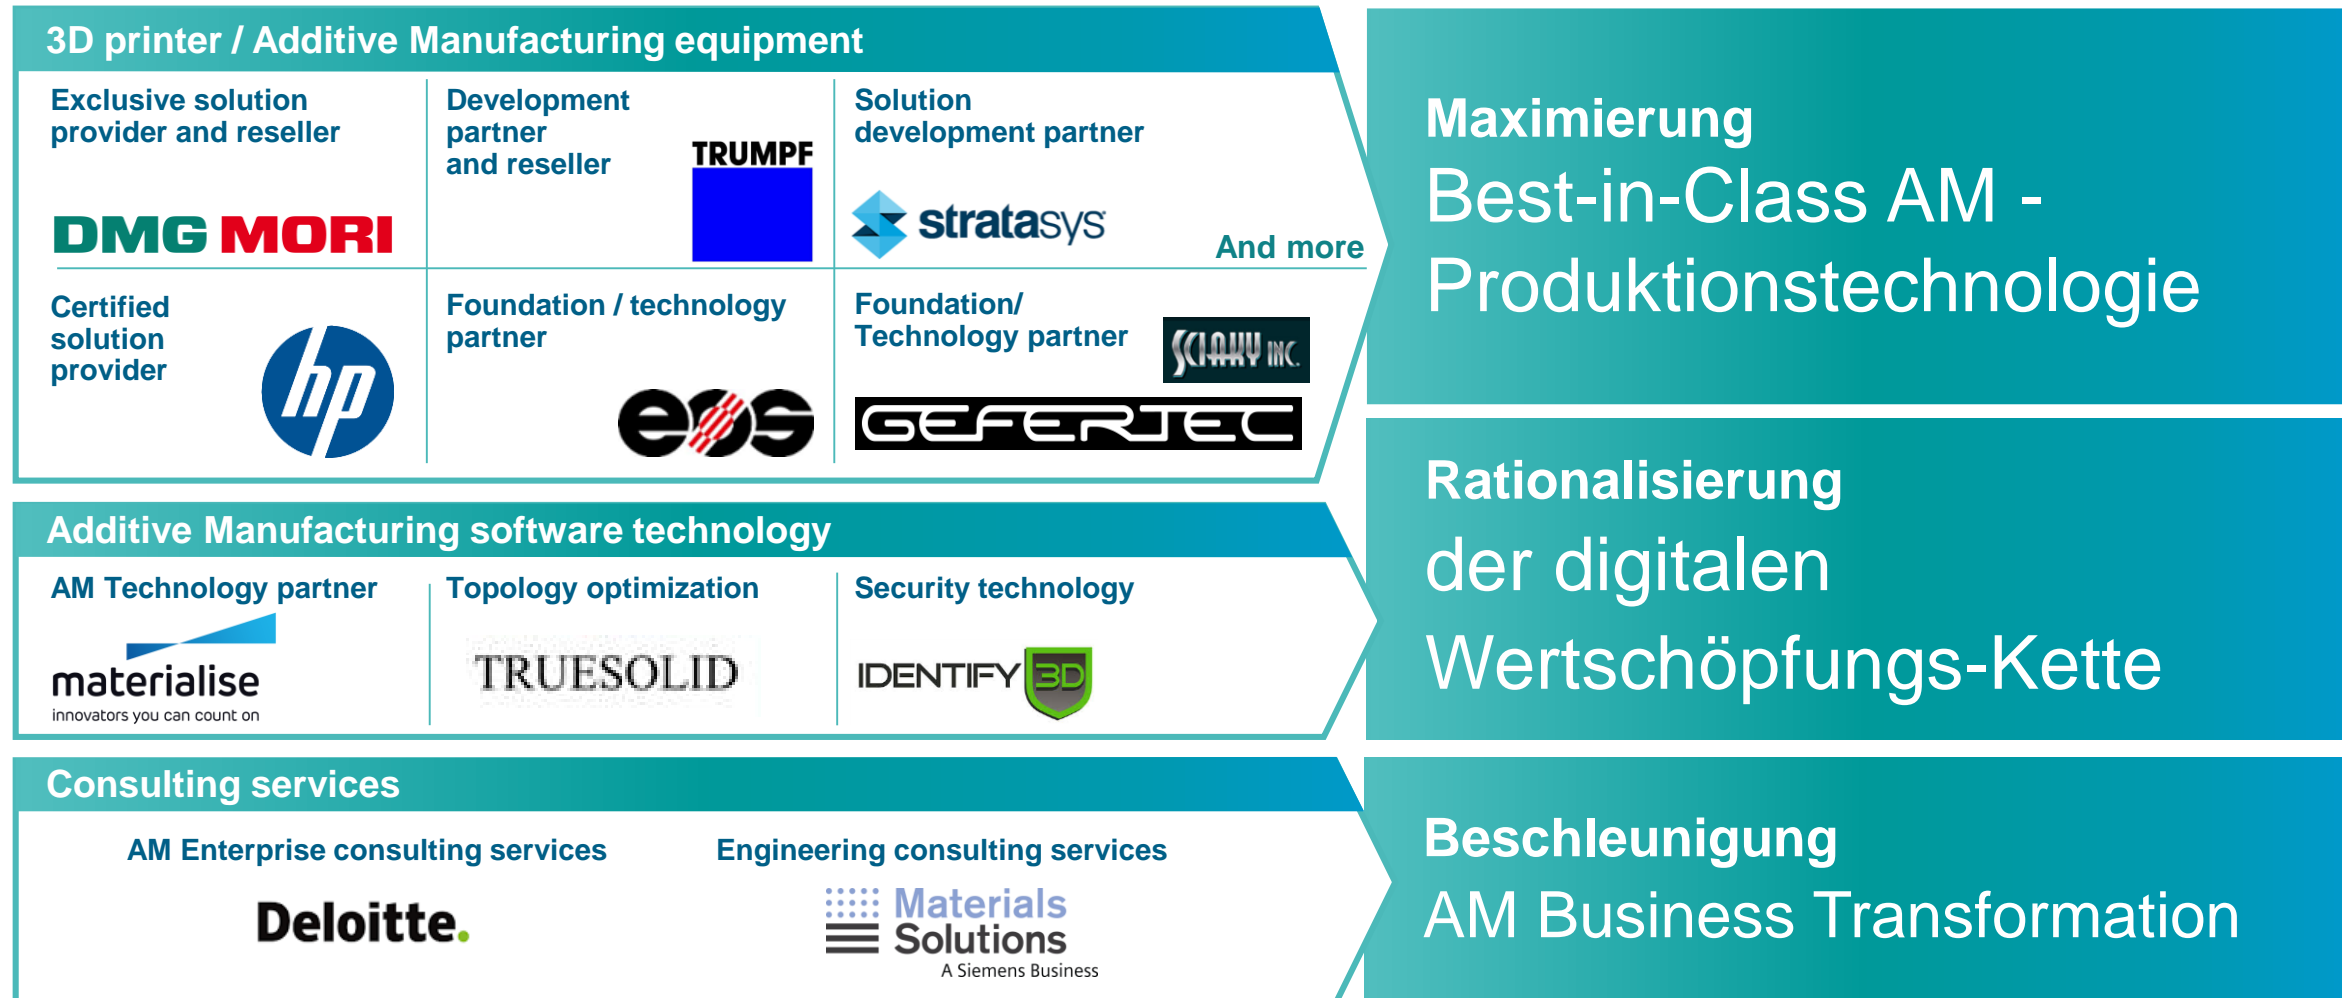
3D printer / Additive Manufacturing equipment

Exclusive solution provider and reseller

DMG MORI

Development partner and reseller

TRUMPF

Solution development partner

stratasys

And more

Certified solution provider

hp

Foundation / technology partner

eos

Foundation/ Technology partner

SCIAKY INC.

GEFERTEC

Maximierung

Best-in-Class AM - Produktionstechnologie

Additive Manufacturing software technology

AM Technology partner

materialise
innovators you can count on

Topology optimization

TRUESOLID

Security technology

IDENTIFY 3D

Rationalisierung

der digitalen Wertschöpfungs-Kette

Consulting services

AM Enterprise consulting services

Deloitte.

Engineering consulting services

Materials Solutions
A Siemens Business

Beschleunigung

AM Business Transformation